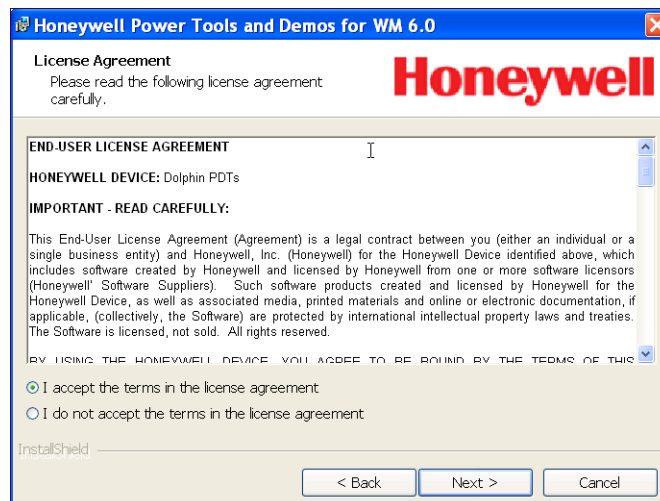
Honeywell Power Tools and Demos for WM 6.0

License Agreement
Please read the following license agreement carefully.

Honeywell

END-USER LICENSE AGREEMENT

HONEYWELL DEVICE: Dolphin PDTs

IMPORTANT - READ CAREFULLY:

This End-User License Agreement (Agreement) is a legal contract between you (either an individual or a single business entity) and Honeywell, Inc. (Honeywell) for the Honeywell Device identified above, which includes software created by Honeywell and licensed by Honeywell from one or more software licensors (Honeywell' Software Suppliers). Such software products created and licensed by Honeywell for the Honeywell Device, as well as associated media, printed materials and online or electronic documentation, if applicable, (collectively, the Software) are protected by international intellectual property laws and treaties. The Software is licensed, not sold. All rights reserved.

BY USING THE HONEYWELL DEVICE, YOU AGREE TO BE BOUND BY THE TERMS OF THIS

I accept the terms in the license agreement

I do not accept the terms in the license agreement

InstallShield

< Back

Next >

Cancel